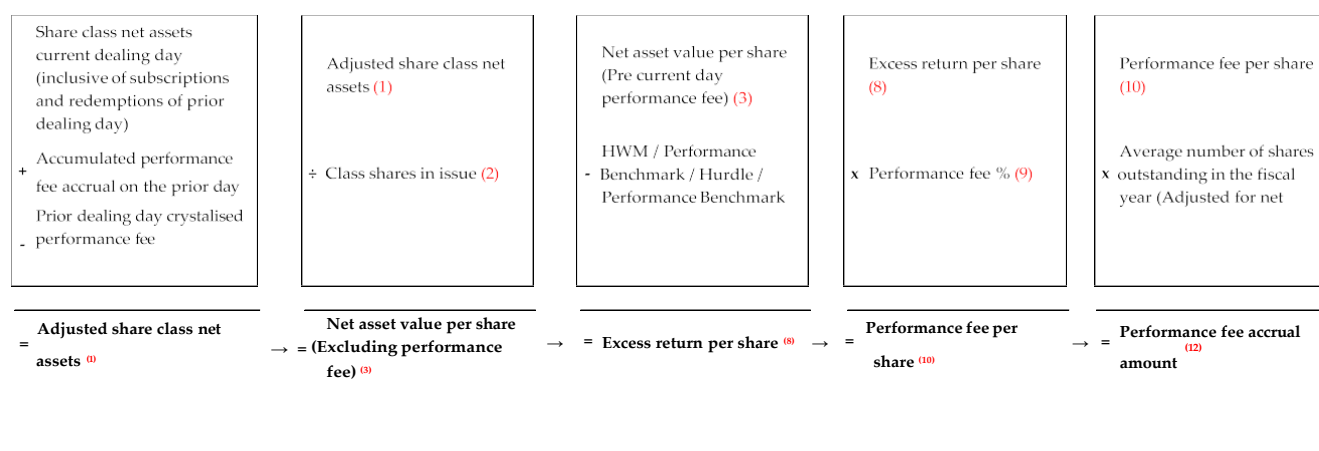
Share class net assets current dealing day (inclusive of subscriptions and redemptions of prior dealing day)

+ Accumulated performance fee accrual on the prior day

- Prior dealing day crystalised performance fee

= Adjusted share class net assets (1)

→

Adjusted share class net assets (1)

÷ Class shares in issue (2)

= Net asset value per share (Excluding performance fee) (3)

→

Net asset value per share (Pre current day performance fee) (3)

- HWM / Performance Benchmark / Hurdle / Performance Benchmark

= Excess return per share (8)

→

Excess return per share (8)

x Performance fee % (9)

= Performance fee per share (10)

→

Performance fee per share (10)

x Average number of shares outstanding in the fiscal year (Adjusted for net

= Performance fee accrual amount (12)